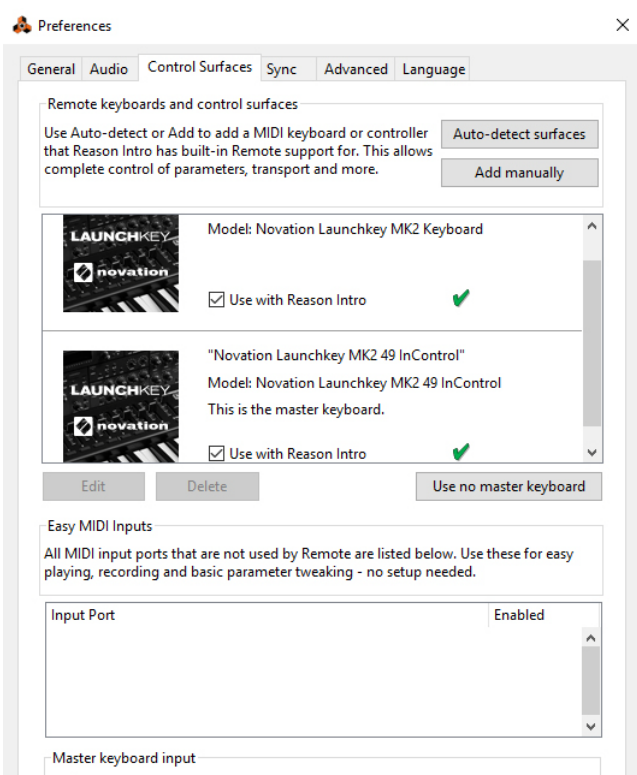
Preferences

×

General Audio Control Surfaces Sync Advanced Language

Remote keyboards and control surfaces

Use Auto-detect or Add to add a MIDI keyboard or controller that Reason Intro has built-in Remote support for. This allows complete control of parameters, transport and more.

Auto-detect surfaces

Add manually

LAUNCHKEY
novation

Model: Novation Launchkey MK2 Keyboard

☑ Use with Reason Intro ✔

LAUNCHKEY
novation

"Novation Launchkey MK2 49 InControl"

Model: Novation Launchkey MK2 49 InControl

This is the master keyboard.

☑ Use with Reason Intro ✔

Edit

Delete

Use no master keyboard

Easy MIDI Inputs

All MIDI input ports that are not used by Remote are listed below. Use these for easy playing, recording and basic parameter tweaking - no setup needed.

| Input Port | Enabled |
|---|---|

Master keyboard input